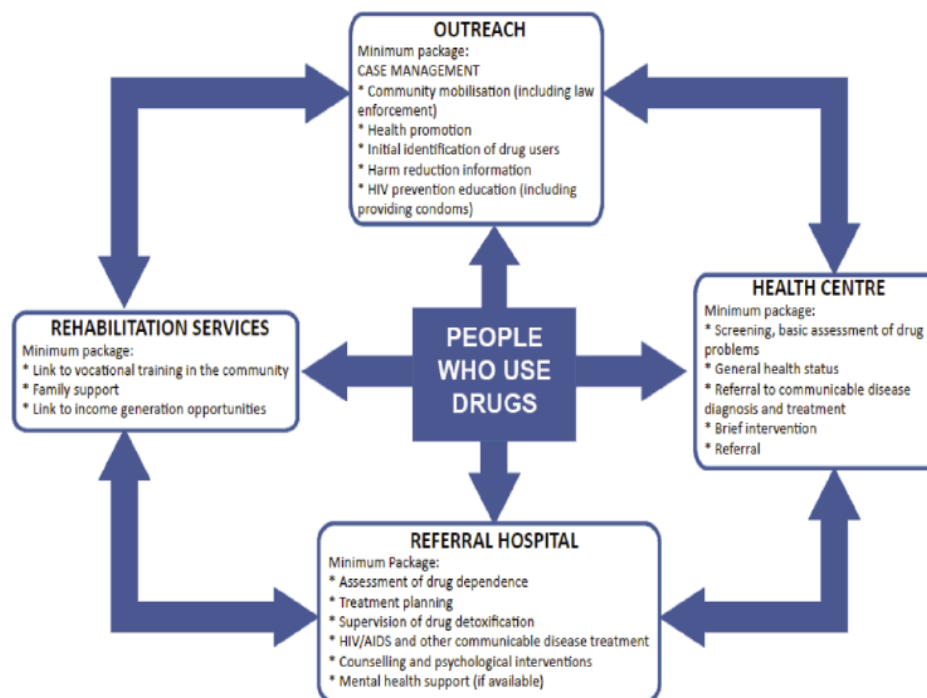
OUTREACH
Minimum package:
CASE MANAGEMENT
* Community mobilisation (including law enforcement)
* Health promotion
* Initial identification of drug users
* Harm reduction information
* HIV prevention education (including providing condoms)

REHABILITATION SERVICES
Minimum package:
* Link to vocational training in the community
* Family support
* Link to income generation opportunities

PEOPLE WHO USE DRUGS

HEALTH CENTRE
Minimum package:
* Screening, basic assessment of drug problems
* General health status
* Referral to communicable disease diagnosis and treatment
* Brief intervention
* Referral

REFERRAL HOSPITAL
Minimum Package:
* Assessment of drug dependence
* Treatment planning
* Supervision of drug detoxification
* HIV/AIDS and other communicable disease treatment
* Counselling and psychological interventions
* Mental health support (if available)